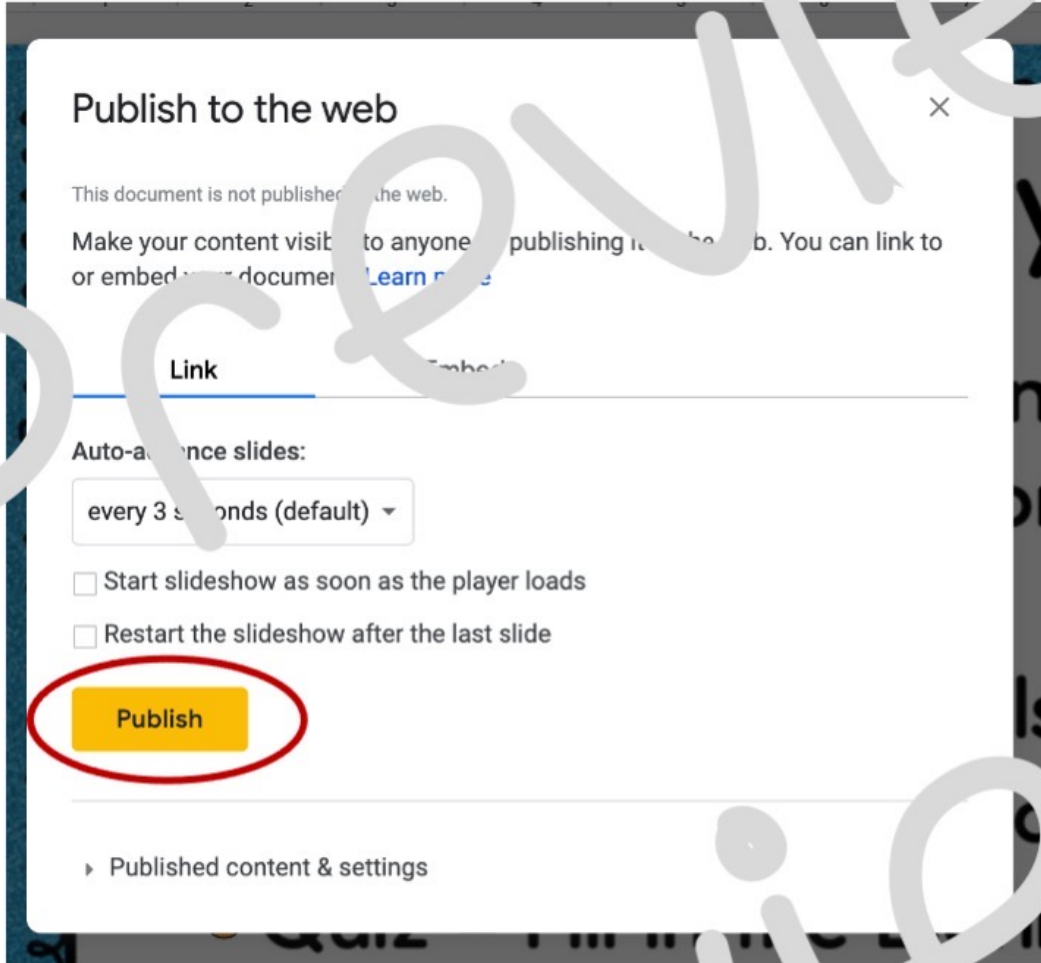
Publish to the web

×

This document is not publishe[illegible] the web.

Make your content visib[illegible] to anyone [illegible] publishing i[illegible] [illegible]b. You can link to or embed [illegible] documen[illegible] Learn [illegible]

Link

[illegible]

Auto-a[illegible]nce slides:

every 3 s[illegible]onds (default)

Start slideshow as soon as the player loads

Restart the slideshow after the last slide

Publish

Published content & settings